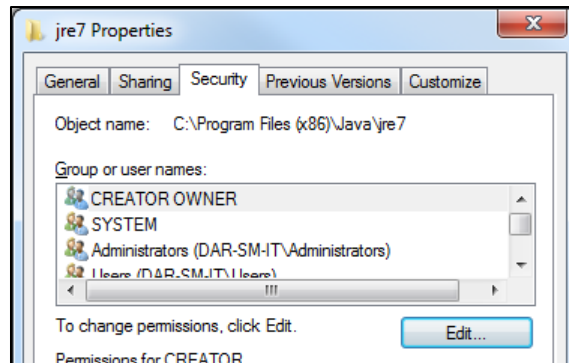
jre7 Properties

General | Sharing | Security | Previous Versions | Customize

Object name: C:\Program Files (x86)\Java\jre7

Group or user names:

CREATOR OWNER
SYSTEM
Administrators (DAR-SM-IT\Administrators)
Users (DAR-SM-IT\Users)

To change permissions, click Edit.

Edit...

Permissions for CREATOR